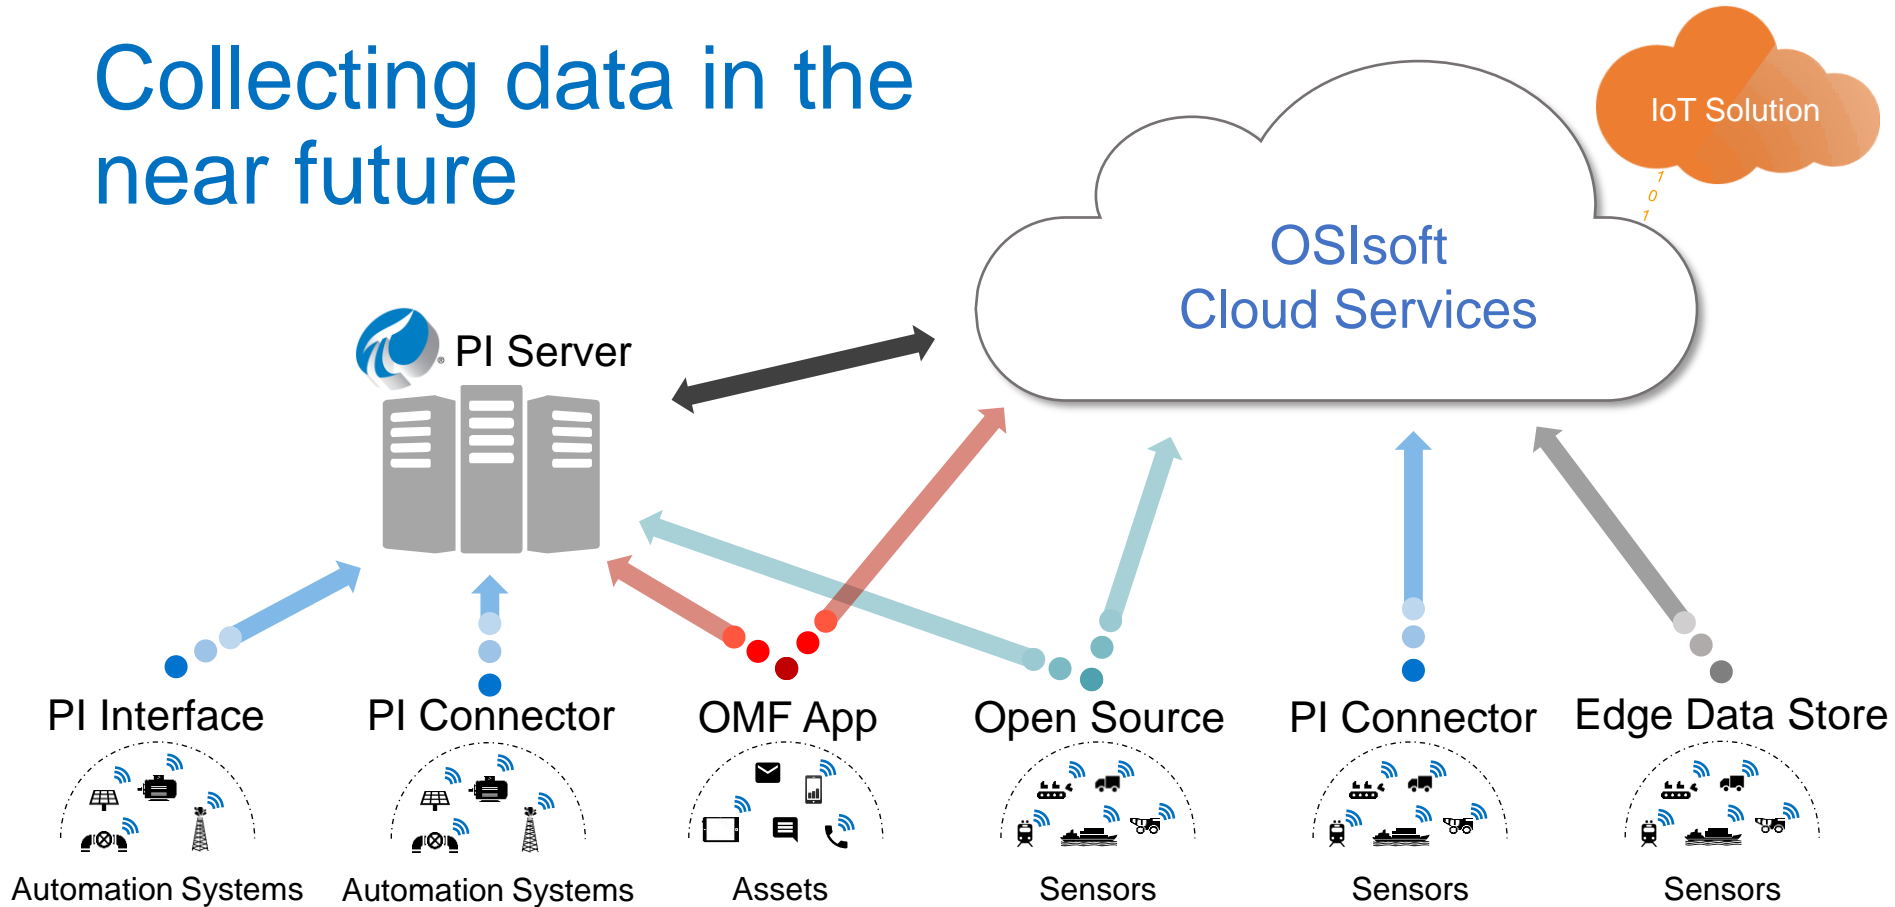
Collecting data in the near future

IoT Solution

1
0
1

OSIsoft
Cloud Services

PI Server

PI Interface

PI Connector

OMF App

Open Source

PI Connector

Edge Data Store

Automation Systems

Automation Systems

Assets

Sensors

Sensors

Sensors